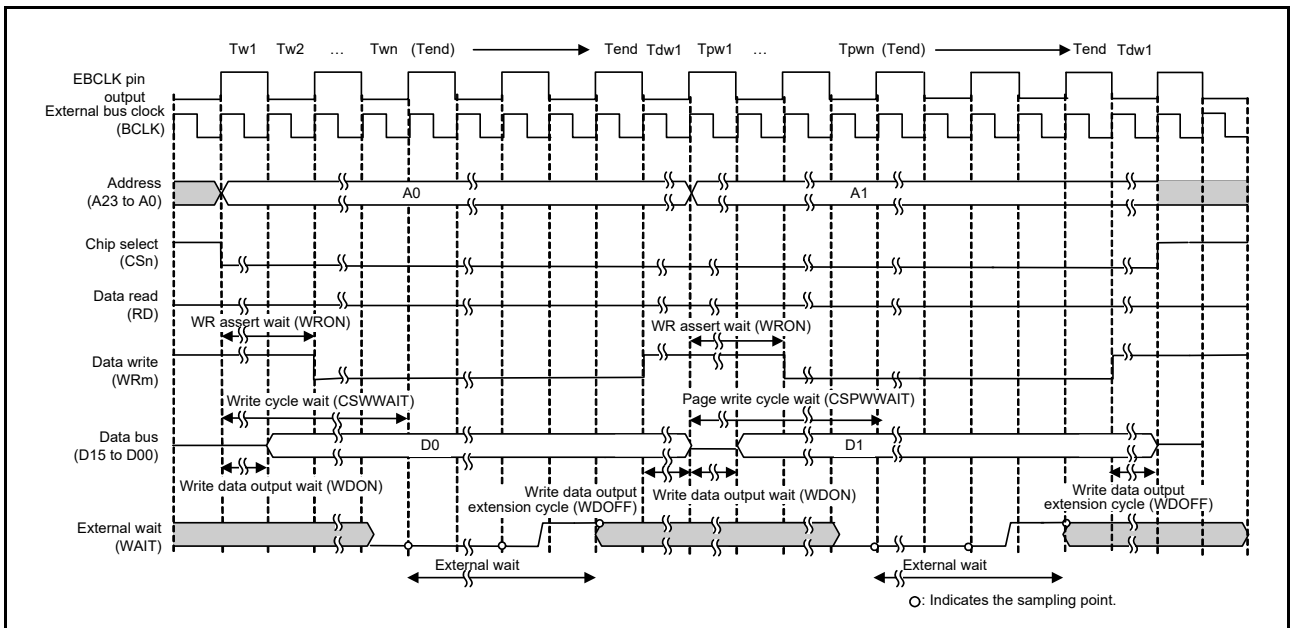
Tw1 Tw2 … Twn (Tend) Tend Tdw1 Tpw1 … Tpwn (Tend) Tend Tdw1

EBCLK pin output

External bus clock (BCLK)

Address (A23 to A0)

A0

A1

Chip select (CSn)

Data read (RD)

WR assert wait (WRON)

WR assert wait (WRON)

Data write (WRm)

Write cycle wait (CSWWAIT)

Page write cycle wait (CSPWWAIT)

Data bus (D15 to D00)

D0

D1

Write data output wait (WDON)

Write data output extension cycle (WDOFF)

Write data output wait (WDON)

Write data output extension cycle (WDOFF)

External wait (WAIT)

External wait

External wait

○: Indicates the sampling point.